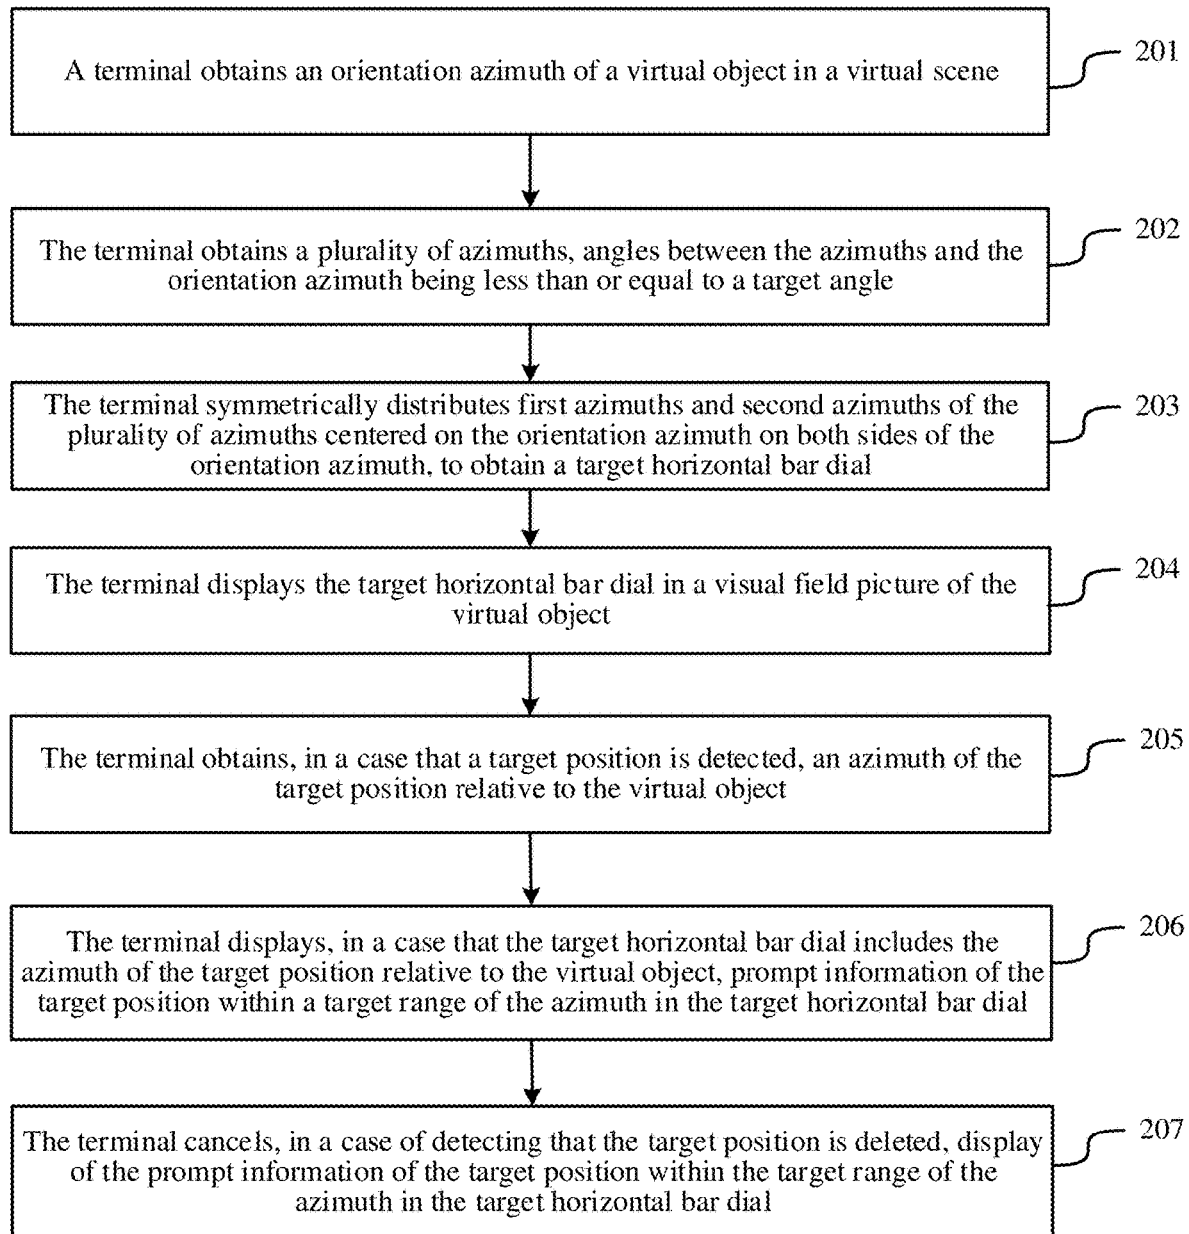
A terminal obtains an orientation azimuth of a virtual object in a virtual scene

201

The terminal obtains a plurality of azimuths, angles between the azimuths and the orientation azimuth being less than or equal to a target angle

202

The terminal symmetrically distributes first azimuths and second azimuths of the plurality of azimuths centered on the orientation azimuth on both sides of the orientation azimuth, to obtain a target horizontal bar dial

203

The terminal displays the target horizontal bar dial in a visual field picture of the virtual object

204

The terminal obtains, in a case that a target position is detected, an azimuth of the target position relative to the virtual object

205

The terminal displays, in a case that the target horizontal bar dial includes the azimuth of the target position relative to the virtual object, prompt information of the target position within a target range of the azimuth in the target horizontal bar dial

206

The terminal cancels, in a case of detecting that the target position is deleted, display of the prompt information of the target position within the target range of the azimuth in the target horizontal bar dial

207